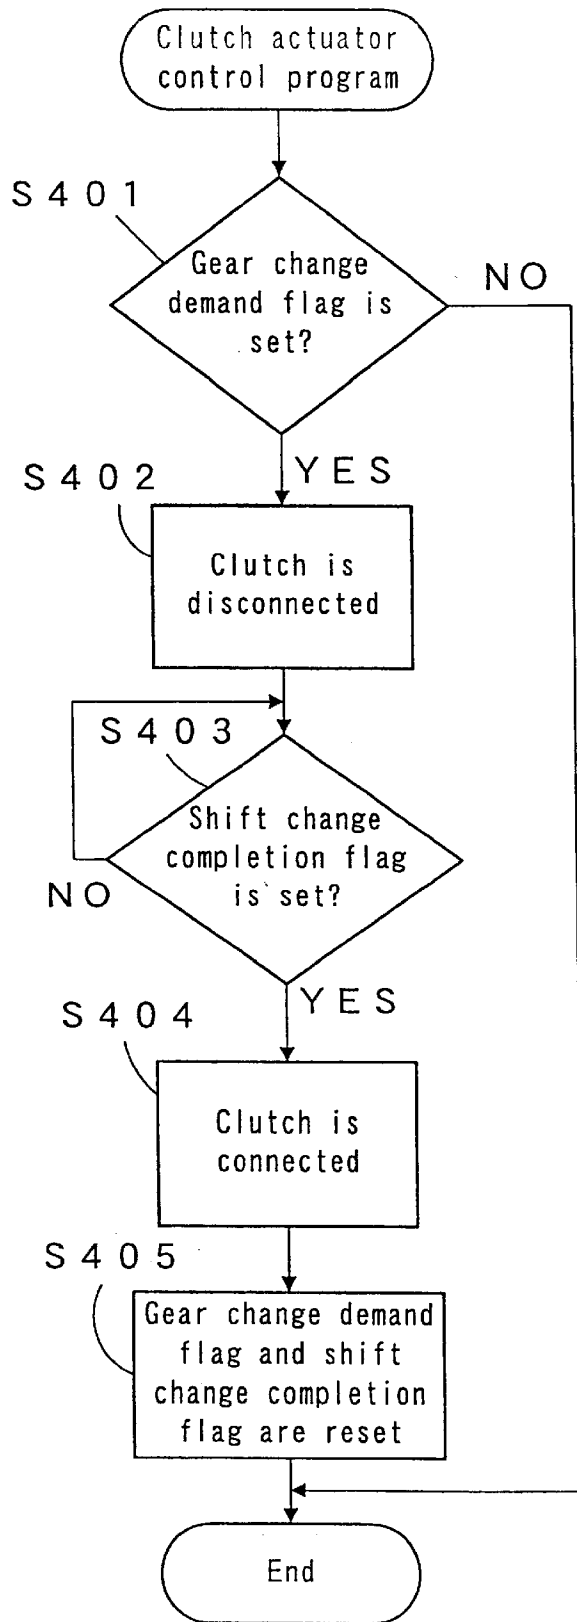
Clutch actuator control program

S401

Gear change demand flag is set?

NO

YES

S402

Clutch is disconnected

S403

Shift change completion flag is`set?

NO

YES

S404

Clutch is connected

S405

Gear change demand flag and shift change completion flag are reset

End